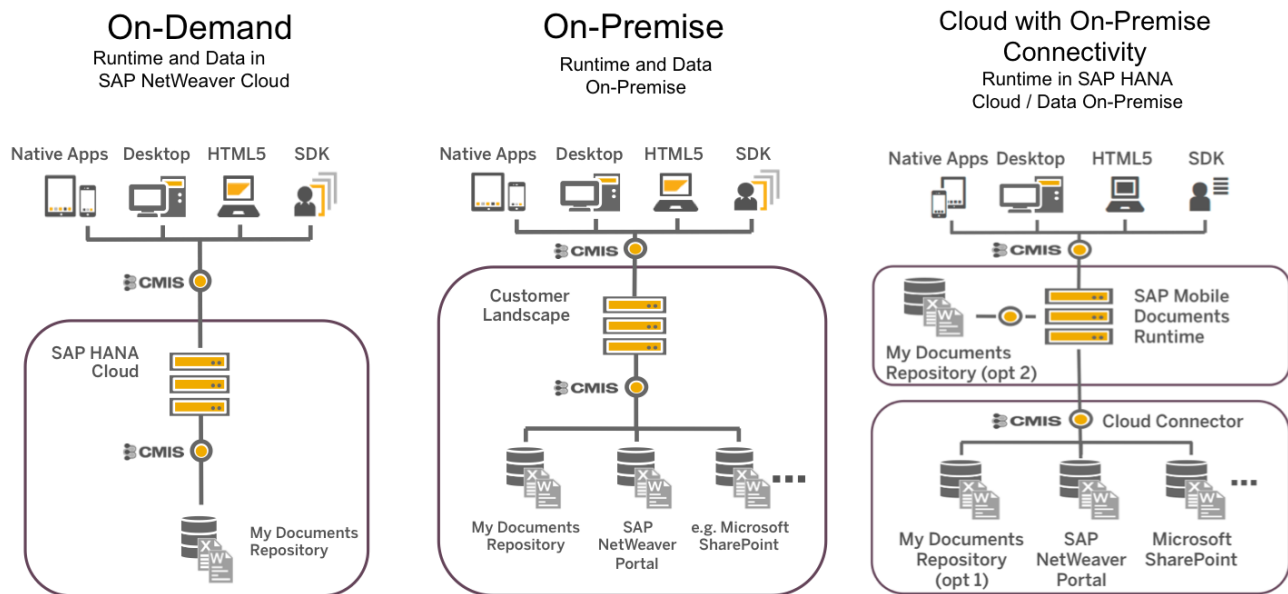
On-Demand
Runtime and Data in SAP NetWeaver Cloud

Native Apps Desktop HTML5 SDK

CMIS

SAP HANA Cloud

CMIS

My Documents Repository

On-Premise
Runtime and Data On-Premise

Native Apps Desktop HTML5 SDK

CMIS

Customer Landscape

CMIS

My Documents Repository
SAP NetWeaver Portal
e.g. Microsoft SharePoint

Cloud with On-Premise Connectivity
Runtime in SAP HANA Cloud / Data On-Premise

Native Apps Desktop HTML5 SDK

CMIS

SAP Mobile Documents Runtime

My Documents Repository (opt 2)

CMIS Cloud Connector

My Documents Repository (opt 1)
SAP NetWeaver Portal
Microsoft SharePoint